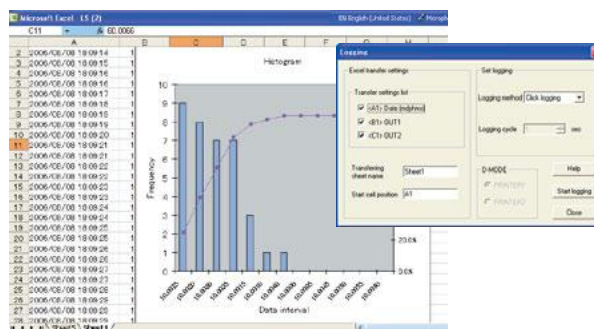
Microsoft Excel - 15 (2)
EN English (United States)
C11
= 60.0066
A B C D E F G H
2 2006/08/08 18:09:14 1
3 2006/08/08 18:09:15 1
4 2006/08/08 18:09:16 1
5 2006/08/08 18:09:16 1
6 2006/08/08 18:09:17 1
7 2006/08/08 18:09:18 1
8 2006/08/08 18:09:18 1
9 2006/08/08 18:09:19 1
10 2006/08/08 18:09:20 1
11 2006/08/08 18:09:21 1
12 2006/08/08 18:09:21 1
13 2006/08/08 18:09:22 1
14 2006/08/08 18:09:22 1
15 2006/08/08 18:09:23 1
16 2006/08/08 18:09:23 1
17 2006/08/08 18:09:24 1
18 2006/08/08 18:09:24 1
19 2006/08/08 18:09:25 1
20 2006/08/08 18:09:25 1
21 2006/08/08 18:09:26 1
22 2006/08/08 18:09:26 1
23 2006/08/08 18:09:27 1
24 2006/08/08 18:09:27 1
25 2006/08/08 18:09:28 1
26 2006/08/08 18:09:29 1
27 2006/08/08 18:09:29 1
28 2006/08/08 18:09:30 1
Sheet5 Sheet1

Histogram
Frequency
10
9
8
7
6
5
4
3
2
1
0
Data interval
20.0%
0.0%

Logging
Excel transfer settings
Transfer settings list
<A1> Date (md/hms)
<B1> OUT1
<C1> OUT2
Transferring sheet name Sheet1
Start cell position A1
Set logging
Logging method Click logging
Logging cycle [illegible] sec
D-MODE
PRINTER1
PRINTER2
Help
Start logging
Close